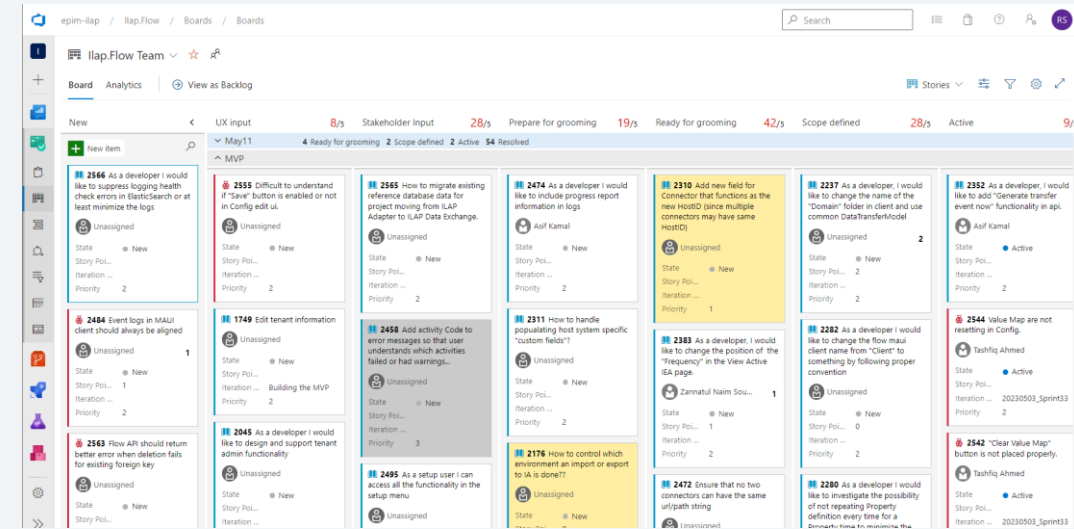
epim-ilap / Ilap.Flow / Boards / Boards

Search

RS

Ilap.Flow Team

Board Analytics View as Backlog

Stories

New

UX input 8/5

Stakeholder Input 28/5

Prepare for grooming 19/5

Ready for grooming 42/5

Scope defined 28/5

Active 9/

May11 4 Ready for grooming 2 Scope defined 2 Active 54 Resolved

MVP

New item

2566 As a developer I would like to suppress logging health check errors in ElasticSearch or at least minimize the logs
Unassigned
State New
Story Poi...
Iteration ...
Priority 2

2484 Event logs in MAUI client should always be aligned
Unassigned 1
State New
Story Poi... 1
Iteration ...
Priority 2

2563 Flow API should return better error when deletion fails for existing foreign key
Unassigned
State New
Story Poi...

2555 Difficult to understand if "Save" button is enabled or not in Config edit ui.
Unassigned
State New
Story Poi...
Iteration ...
Priority 2

1749 Edit tenant information
Unassigned
State New
Story Poi...
Iteration ... Building the MVP
Priority 2

2045 As a developer I would like to design and support tenant admin functionality
Unassigned
State New
Iteration ...

2565 How to migrate existing reference database data for project moving from ILAP Adapter to ILAP Data Exchange.
Unassigned
State New
Story Poi...
Iteration ...
Priority 2

2458 Add activity Code to error messages so that user understands which activities failed or had warnings...
Unassigned
State New
Story Poi...
Iteration ...
Priority 3

2495 As a setup user I can access all the functionality in the setup menu
Unassigned

2474 As a developer I would like to include progress report information in logs
Asif Kamal
State New
Story Poi...
Iteration ...
Priority 2

2311 How to handle populating host system specific "custom fields"?
Unassigned
State New
Story Poi...
Iteration ...
Priority 2

2176 How to control which environment an import or export to IA is done??
Unassigned
State New
Story Poi...

2310 Add new field for Connector that functions as the new HostID (since multiple connectors may have same HostID)
Unassigned
State New
Story Poi...
Iteration ...
Priority 1

2383 As a developer, I would like to change the position of the "Frequency" in the View Active IEA page.
Zannatul Naim Sou... 1
State New
Story Poi...
Iteration ...
Priority 2

2472 Ensure that no two connectors can have the same url/path string
Unassigned

2237 As a developer, I would like to change the name of the "Domain" folder in client and use common DataTransferModel
Unassigned 2
State New
Story Poi...
Iteration ...
Priority 2

2282 As a developer I would like to change the flow maui client name from "Client" to something by following proper convention
Unassigned
State New
Story Poi... 0
Iteration ...
Priority 2

2280 As a developer I would like to investigate the possibility of not repeating Property definition every time for a Property time to minimize the

2352 As a developer, I would like to add "Generate transfer event now" functionality in api.
Asif Kamal
State Active
Story Poi...
Iteration ...
Priority 2

2544 Value Map are not resetting in Config.
Tashfiq Ahmed
State Active
Story Poi...
Iteration ... 20230503_Sprint33
Priority 2

2542 "Clear Value Map" button is not placed properly.
Tashfiq Ahmed
State Active
Story Poi...
Iteration ... 20230503_Sprint33